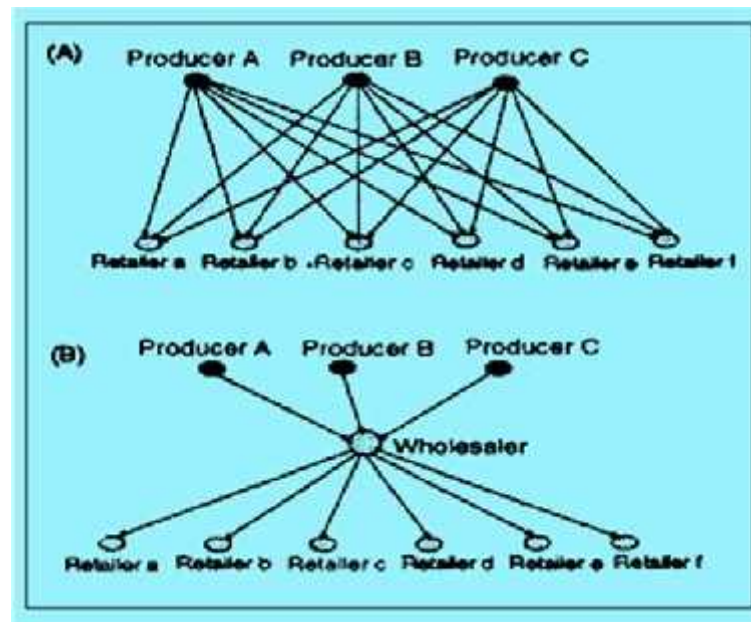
(A)

Producer A Producer B Producer C

Retailer a Retailer b Retailer c Retailer d Retailer e Retailer f

(B)

Producer A Producer B Producer C

Wholesaler

Retailer a Retailer b Retailer c Retailer d Retailer e Retailer f